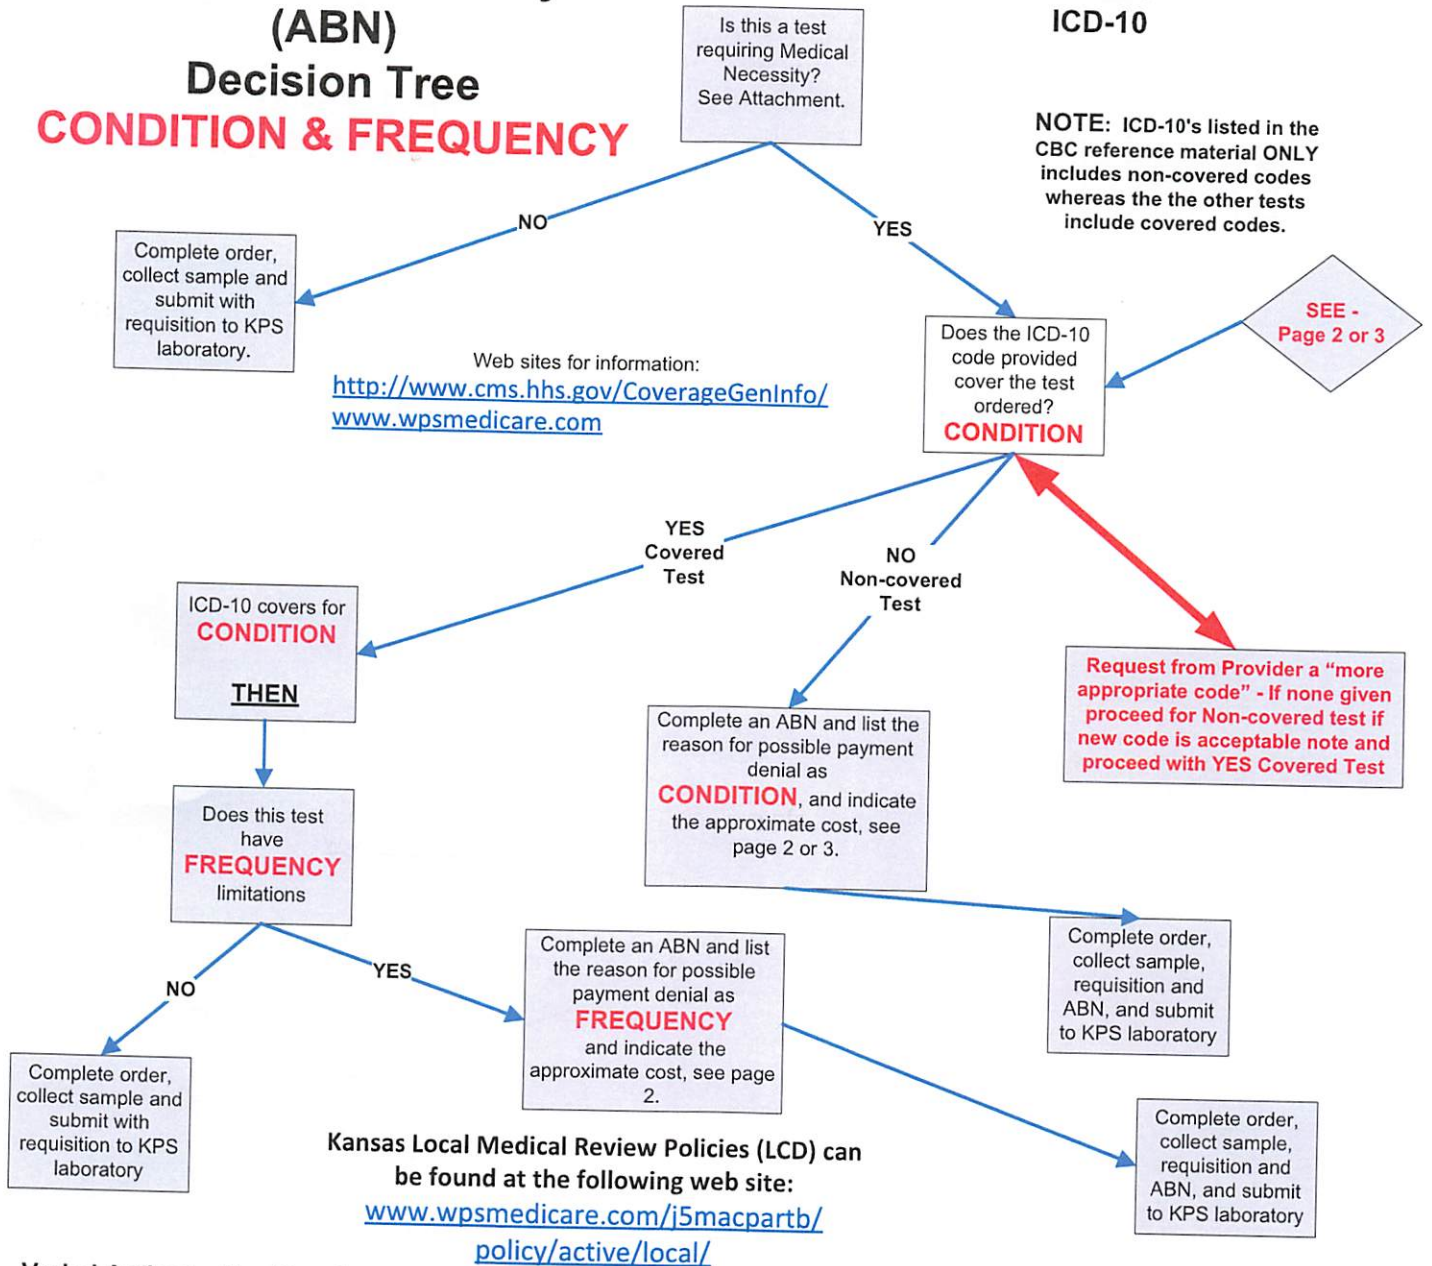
(ABN)
Decision Tree
CONDITION & FREQUENCY

Is this a test requiring Medical Necessity? See Attachment.

ICD-10

NOTE: ICD-10's listed in the CBC reference material ONLY includes non-covered codes whereas the the other tests include covered codes.

NO

YES

Complete order, collect sample and submit with requisition to KPS laboratory.

Web sites for information:
http://www.cms.hhs.gov/CoverageGenInfo/
www.wpsmedicare.com

Does the ICD-10 code provided cover the test ordered?
CONDITION

SEE - Page 2 or 3

YES
Covered
Test

NO
Non-covered
Test

ICD-10 covers for
CONDITION
THEN

Request from Provider a "more appropriate code" - If none given proceed for Non-covered test if new code is acceptable note and proceed with YES Covered Test

Complete an ABN and list the reason for possible payment denial as CONDITION, and indicate the approximate cost, see page 2 or 3.

Does this test have FREQUENCY limitations

Complete order, collect sample, requisition and ABN, and submit to KPS laboratory

NO

YES

Complete an ABN and list the reason for possible payment denial as FREQUENCY and indicate the approximate cost, see page 2.

Complete order, collect sample and submit with requisition to KPS laboratory

Kansas Local Medical Review Policies (LCD) can be found at the following web site:
www.wpsmedicare.com/j5macpartb/policy/active/local/

Complete order, collect sample, requisition and ABN, and submit to KPS laboratory